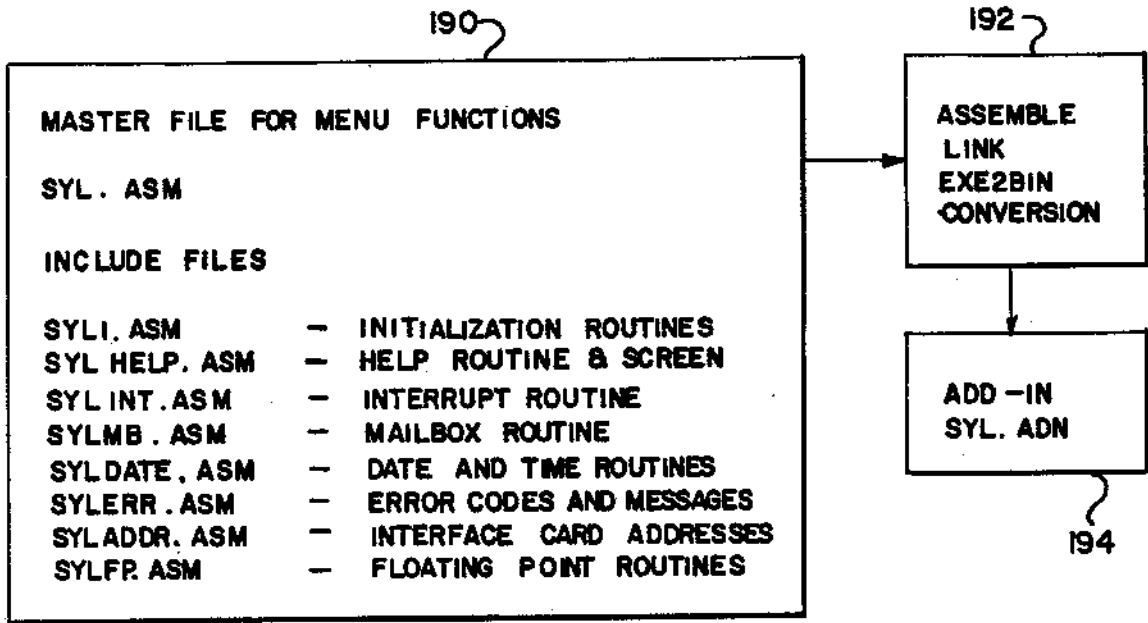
190

MASTER FILE FOR MENU FUNCTIONS

SYL. ASM

INCLUDE FILES

SYLI. ASM — INITIALIZATION ROUTINES
SYL HELP. ASM — HELP ROUTINE & SCREEN
SYL INT. ASM — INTERRUPT ROUTINE
SYLMB . ASM — MAILBOX ROUTINE
SYLDATE. ASM — DATE AND TIME ROUTINES
SYLERR . ASM — ERROR CODES AND MESSAGES
SYLADDR. ASM — INTERFACE CARD ADDRESSES
SYLFP. ASM — FLOATING POINT ROUTINES

192

ASSEMBLE
LINK
EXE2BIN
CONVERSION

ADD —IN
SYL. ADN

194